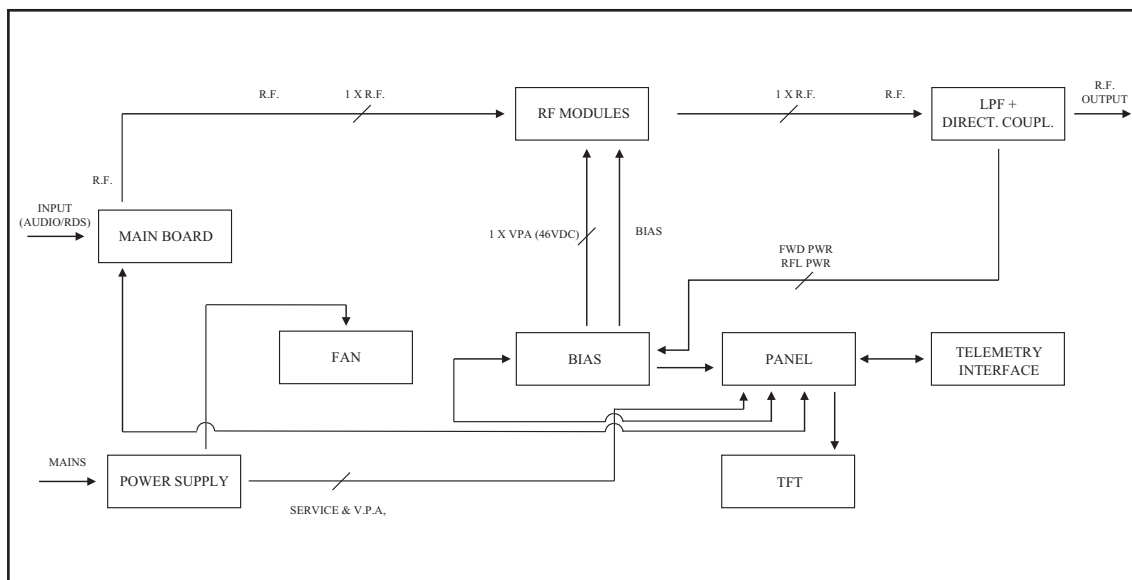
R.F.

1 X R.F.

RF MODULES

1 X R.F.

R.F.

LPF + DIRECT. COUPL.

R.F. OUTPUT

R.F.

INPUT (AUDIO/RDS)

MAIN BOARD

1 X VPA (46VDC)

BIAS

FWD PWR
RFL PWR

FAN

BIAS

PANEL

TELEMETRY INTERFACE

MAINS

POWER SUPPLY

SERVICE & V.P.A,

TFT